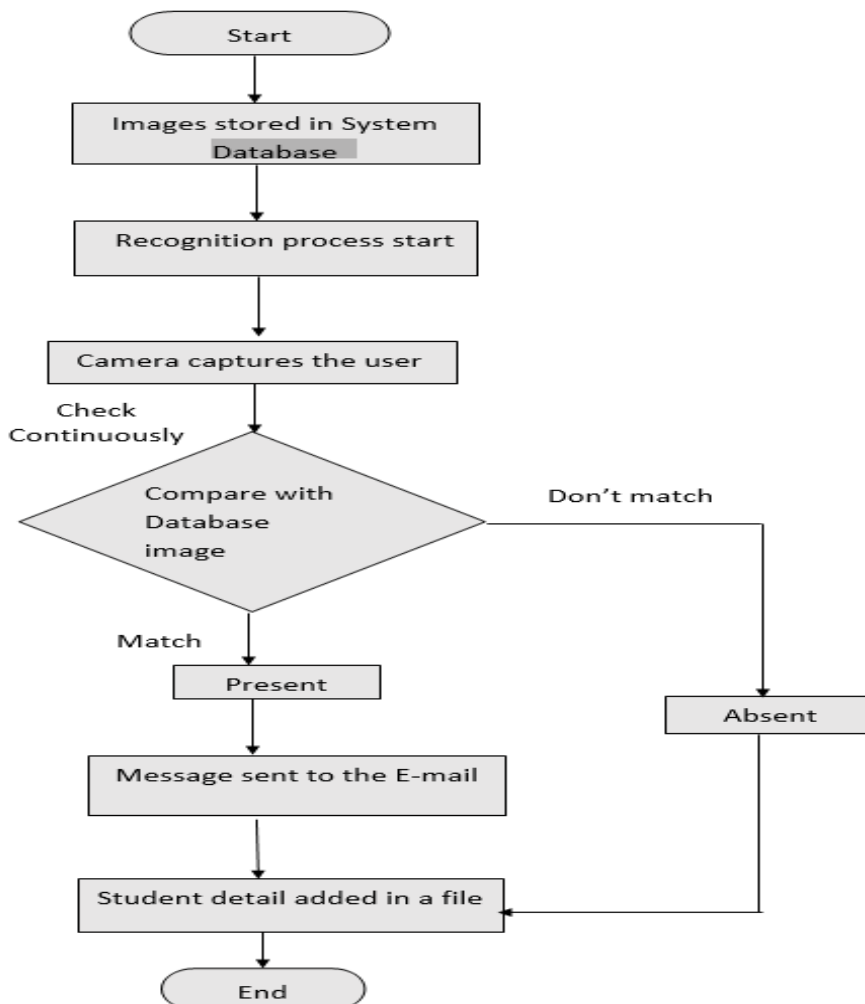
Start

Images stored in System Database

Recognition process start

Camera captures the user

Check Continuously

Compare with Database image

Don’t match

Match

Present

Absent

Message sent to the E-mail

Student detail added in a file

End